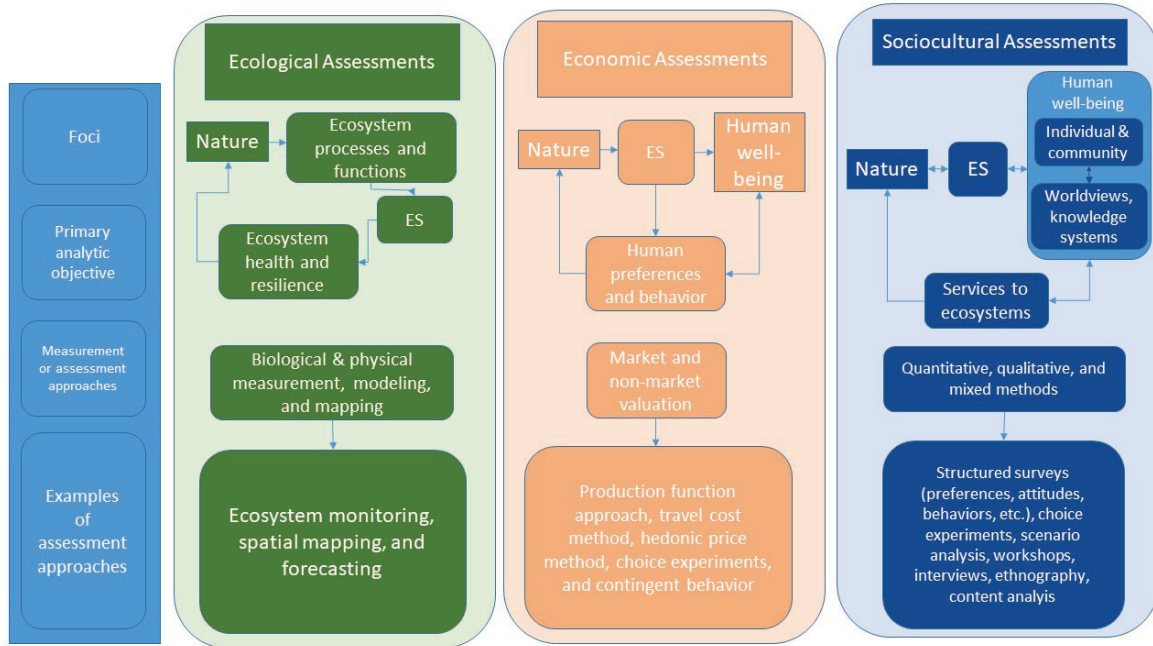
Foci

Primary analytic objective

Measurement or assessment approaches

Examples of assessment approaches

Ecological Assessments

Nature

Ecosystem processes and functions

ES

Ecosystem health and resilience

Biological & physical measurement, modeling, and mapping

Ecosystem monitoring, spatial mapping, and forecasting

Economic Assessments

Nature

ES

Human well-being

Human preferences and behavior

Market and non-market valuation

Production function approach, travel cost method, hedonic price method, choice experiments, and contingent behavior

Sociocultural Assessments

Nature

ES

Human well-being

Individual & community

Worldviews, knowledge systems

Services to ecosystems

Quantitative, qualitative, and mixed methods

Structured surveys (preferences, attitudes, behaviors, etc.), choice experiments, scenario analysis, workshops, interviews, ethnography, content analyis